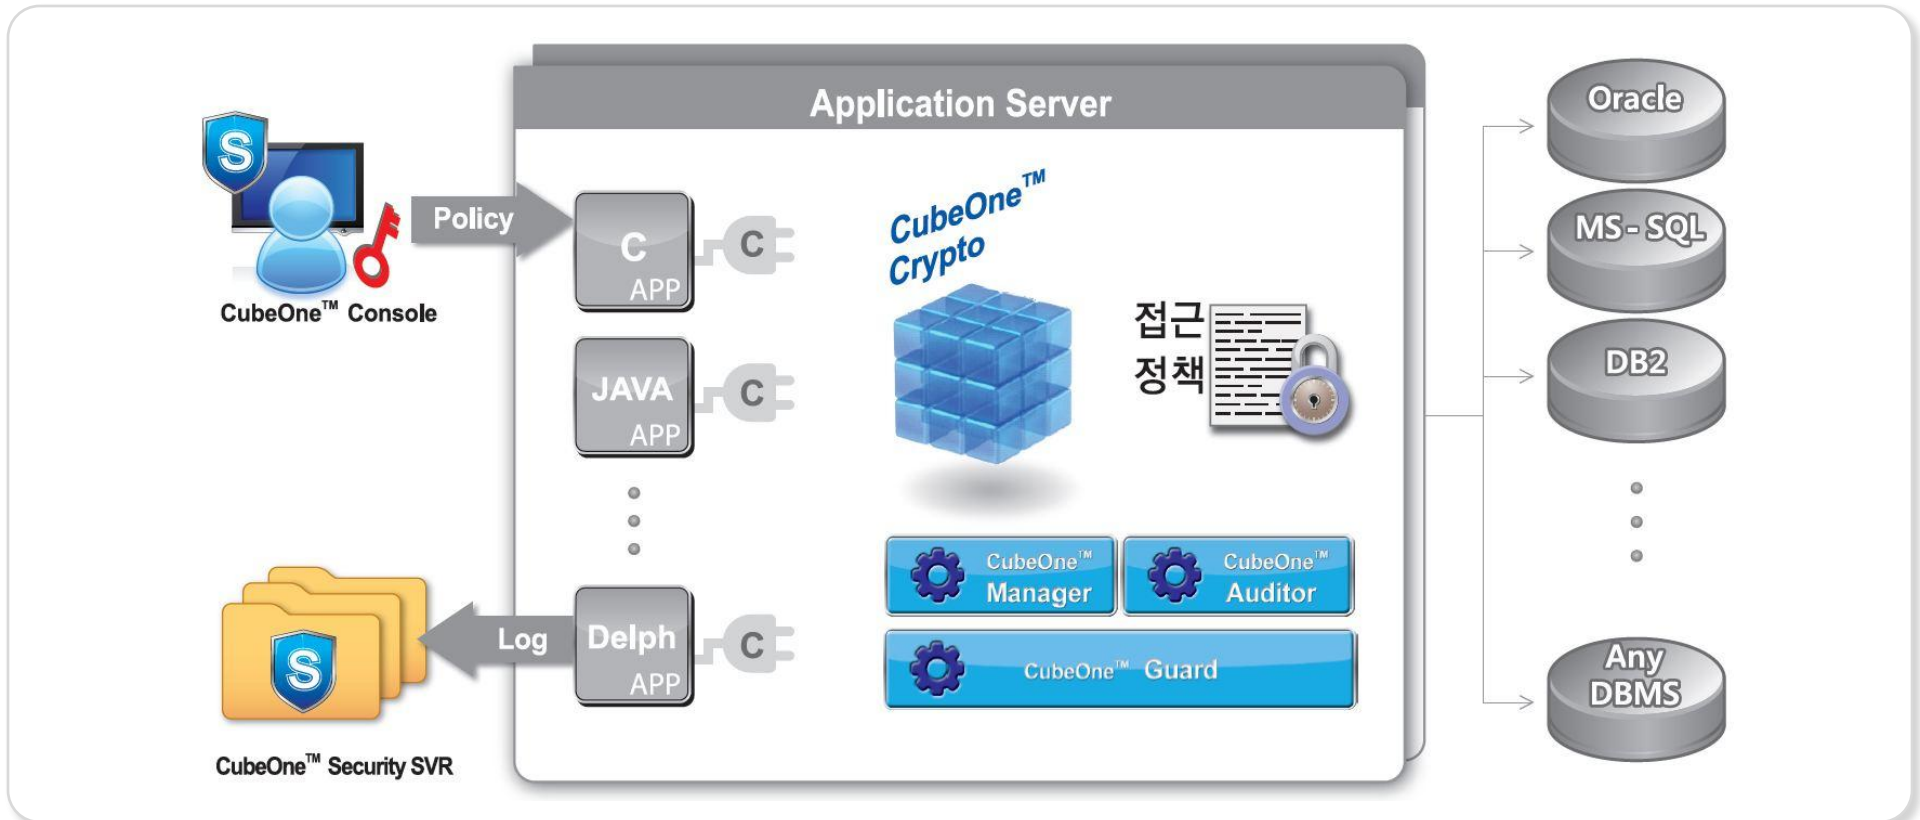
S
CubeOne™ Console

Policy

Application Server

C
APP
C

JAVA
APP
C

Delph
APP
C

Log

S
CubeOne™ Security SVR

CubeOne™ Crypto

접근 정책

CubeOne™ Manager
CubeOne™ Auditor
CubeOne™ Guard

Oracle
MS-SQL
DB2
Any DBMS